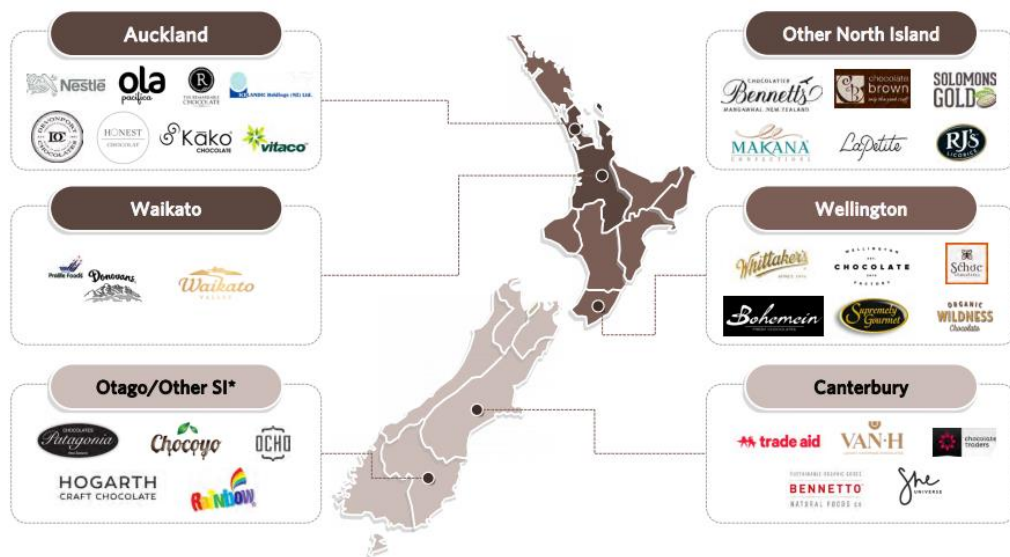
Auckland

Nestlé
ola pacifica
R THE REMARKABLE CHOCOLATE
ICELANDIC Holdings (NZ) Ltd.
DEVONPORT DC CHOCOLATES
HONEST CHOCOLAT
Kako CHOCOLATE
vitaco

Waikato

Prolife Foods
Donovans
Waikato VALLEY

Otago/Other SI*

CHOCOLATES Patagonia
Chocoyo
OCHO
HOGARTH CRAFT CHOCOLATE
Rainbow

Other North Island

CHOCOLATIER Bennetts MANGAWHAI, NEW ZEALAND
chocolate brown
SOLOMONS GOLD
MAKANA CONFECTIONS
LaPetite
RJ's LICORICE

Wellington

Whittaker's
WELLINGTON CHOCOLATE FACTORY
Schoc Chocolates
Bohemein
Supremely Gourmet
ORGANIC WILDNESS Chocolate

Canterbury

trade aid
VAN·H
chocolate traders
SUSTAINABLE ORGANIC FOODS BENNETTO NATURAL FOODS CO
She UNIVERSE